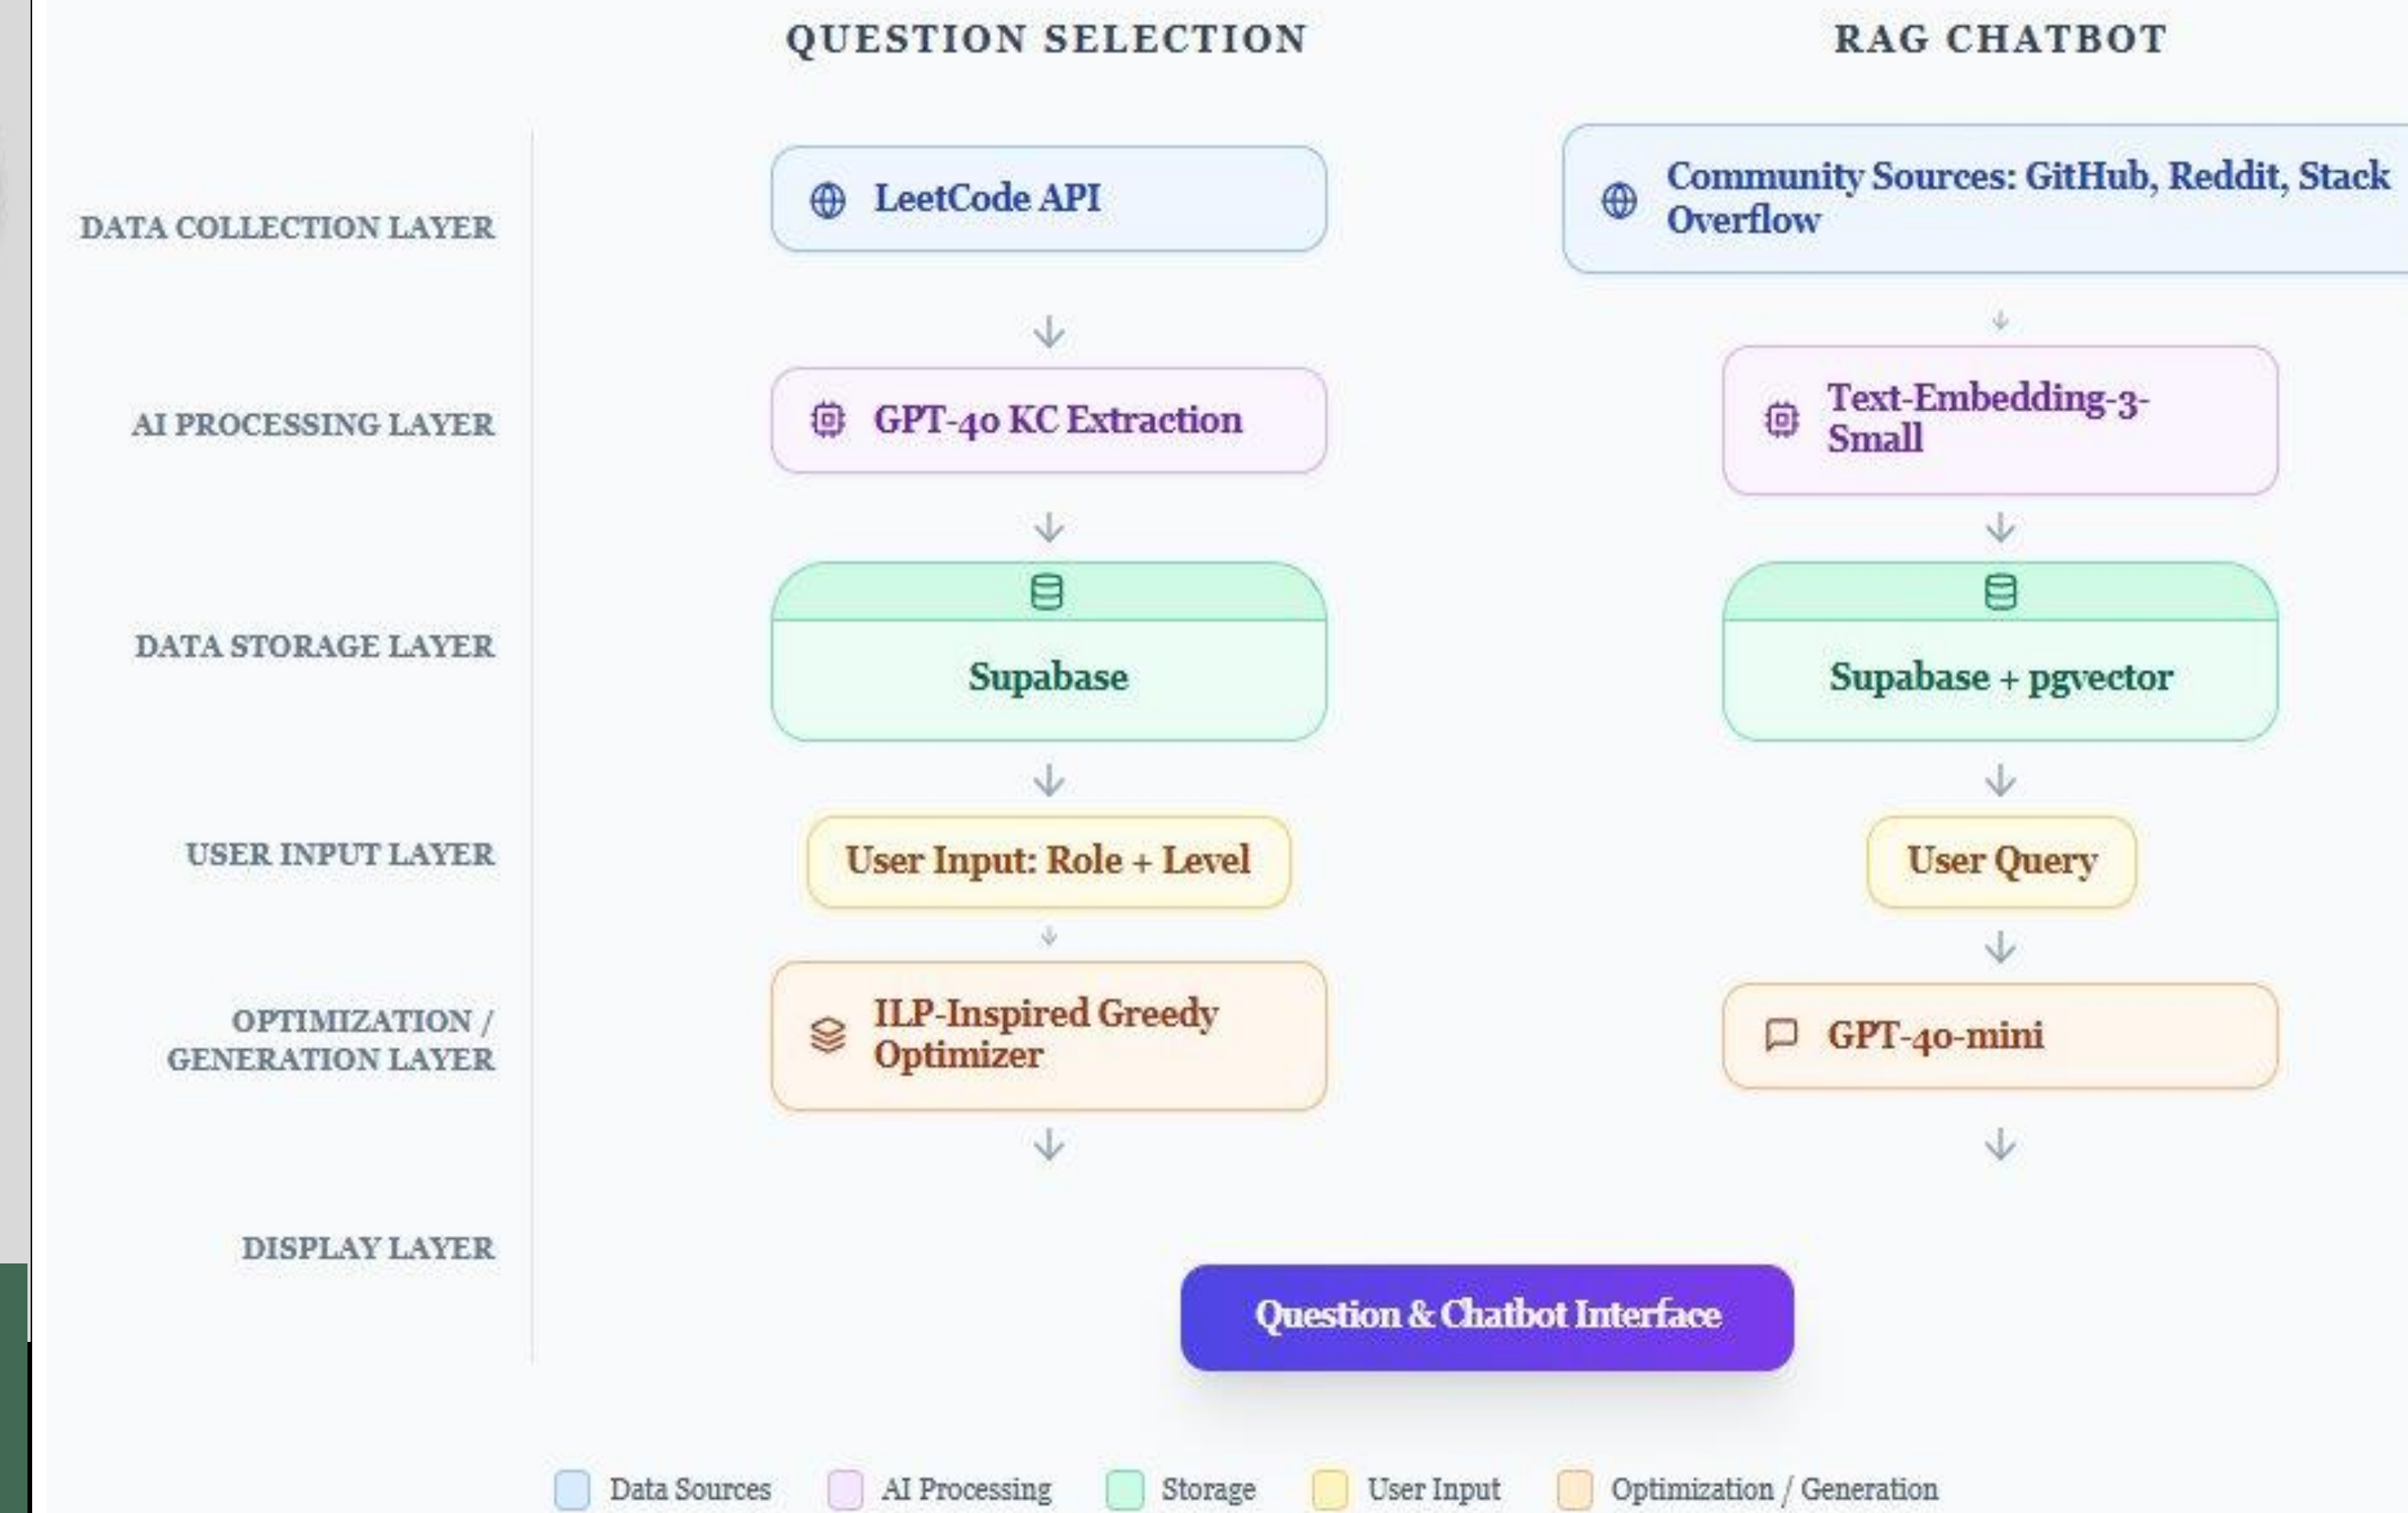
QUESTION SELECTION

RAG CHATBOT

DATA COLLECTION LAYER

LeetCode API

Community Sources: GitHub, Reddit, Stack Overflow

AI PROCESSING LAYER

GPT-4o KC Extraction

Text-Embedding-3-Small

DATA STORAGE LAYER

Supabase

Supabase + pgvector

USER INPUT LAYER

User Input: Role + Level

User Query

OPTIMIZATION / GENERATION LAYER

ILP-Inspired Greedy Optimizer

GPT-4o-mini

DISPLAY LAYER

Question & Chatbot Interface

Data Sources

AI Processing

Storage

User Input

Optimization / Generation